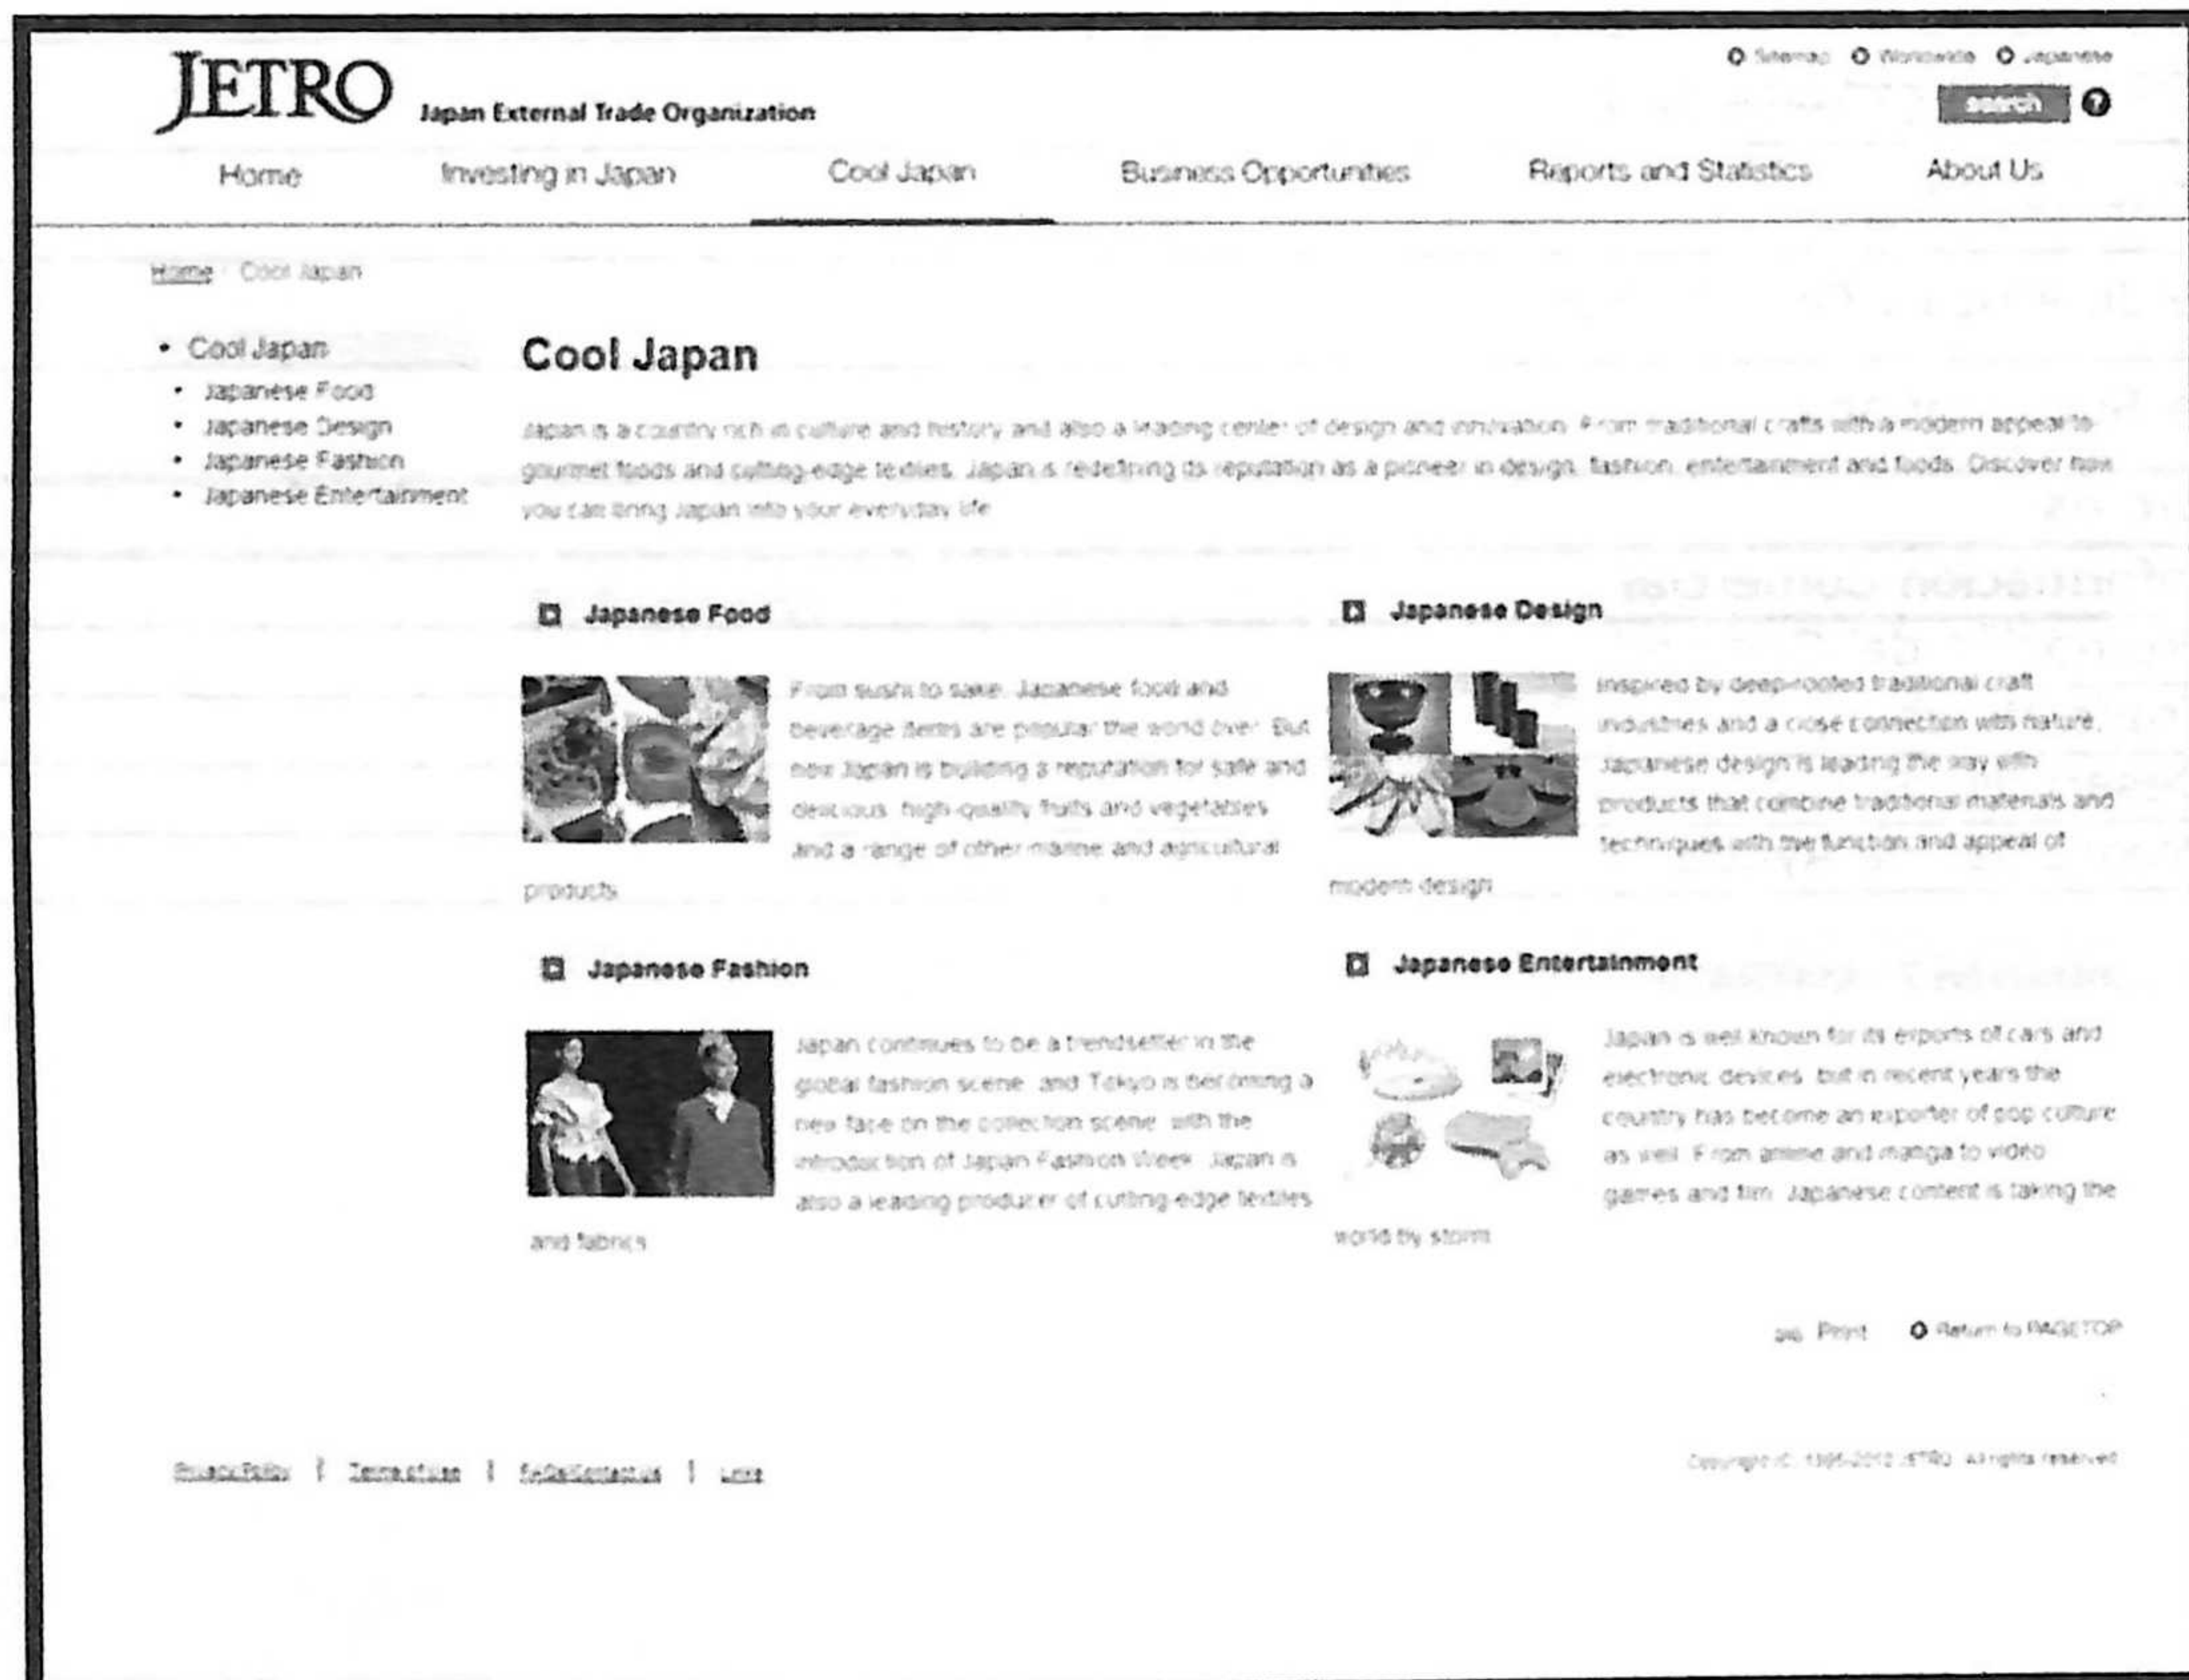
JETRO Japan External Trade Organization

Sitemap Worldwide Japanese

search ?

Home Investing in Japan Cool Japan Business Opportunities Reports and Statistics About Us

Home / Cool Japan

- Cool Japan
- Japanese Food
- Japanese Design
- Japanese Fashion
- Japanese Entertainment

Cool Japan

Japan is a country rich in culture and history and also a leading center of design and innovation. From traditional crafts with a modern appeal to gourmet foods and cutting-edge textiles, Japan is redefining its reputation as a pioneer in design, fashion, entertainment and foods. Discover how you can bring Japan into your everyday life.

Japanese Food

From sushi to sake, Japanese food and beverage items are popular the world over. But now Japan is building a reputation for safe and delicious, high-quality fruits and vegetables and a range of other marine and agricultural products.

Japanese Design

Inspired by deep-rooted traditional craft industries and a close connection with nature, Japanese design is leading the way with products that combine traditional materials and techniques with the function and appeal of modern design.

Japanese Fashion

Japan continues to be a trendsetter in the global fashion scene, and Tokyo is becoming a new face on the collection scene, with the introduction of Japan Fashion Week. Japan is also a leading producer of cutting-edge textiles and fabrics.

Japanese Entertainment

Japan is well known for its exports of cars and electronic devices, but in recent years the country has become an exporter of pop culture as well. From anime and manga to video games and film, Japanese content is taking the world by storm.

Print Return to PAGETOP

Privacy Policy | Terms of Use | FAQ&Contact us | Links

Copyright (C) 1995-2012 JETRO. All rights reserved.